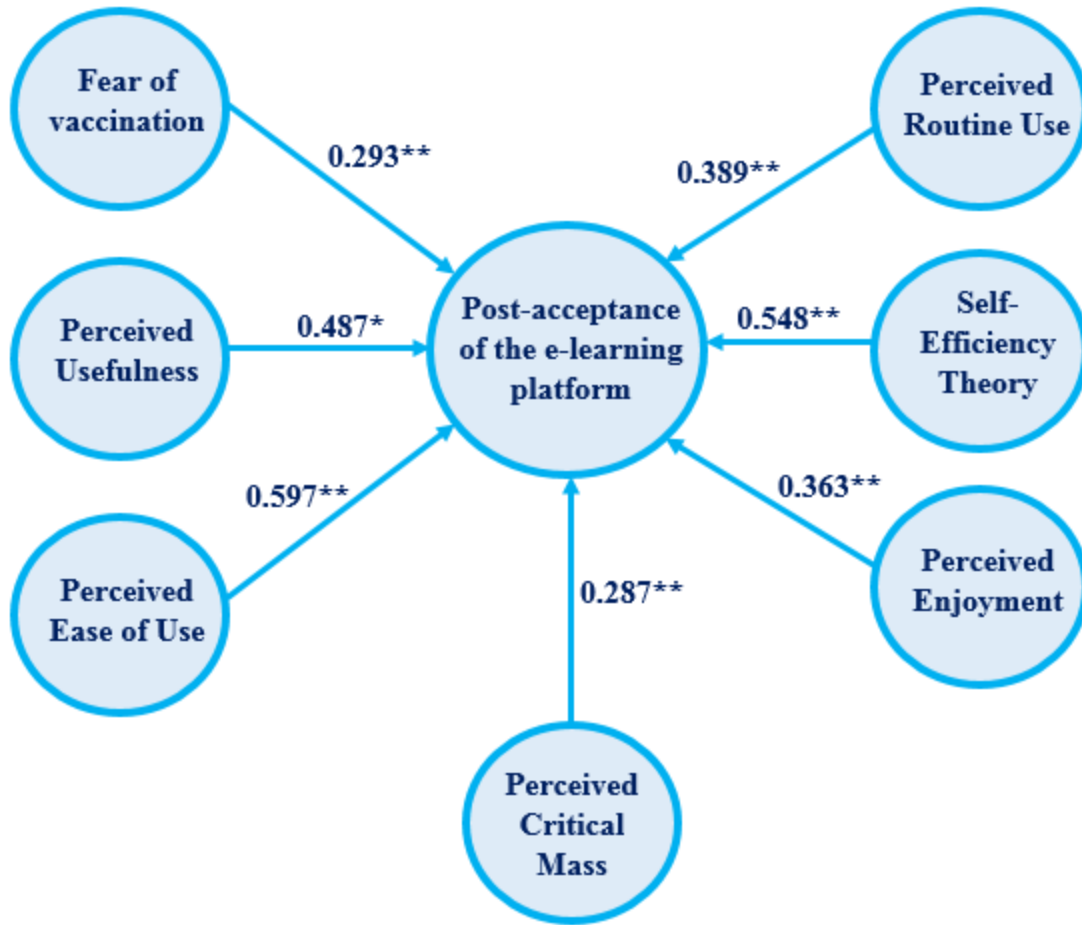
Fear of vaccination

0.293**

Perceived Routine Use

0.389**

Perceived Usefulness

0.487*

Post-acceptance of the e-learning platform

0.548**

Self-Efficiency Theory

0.597**

0.363**

Perceived Ease of Use

0.287**

Perceived Enjoyment

Perceived Critical Mass